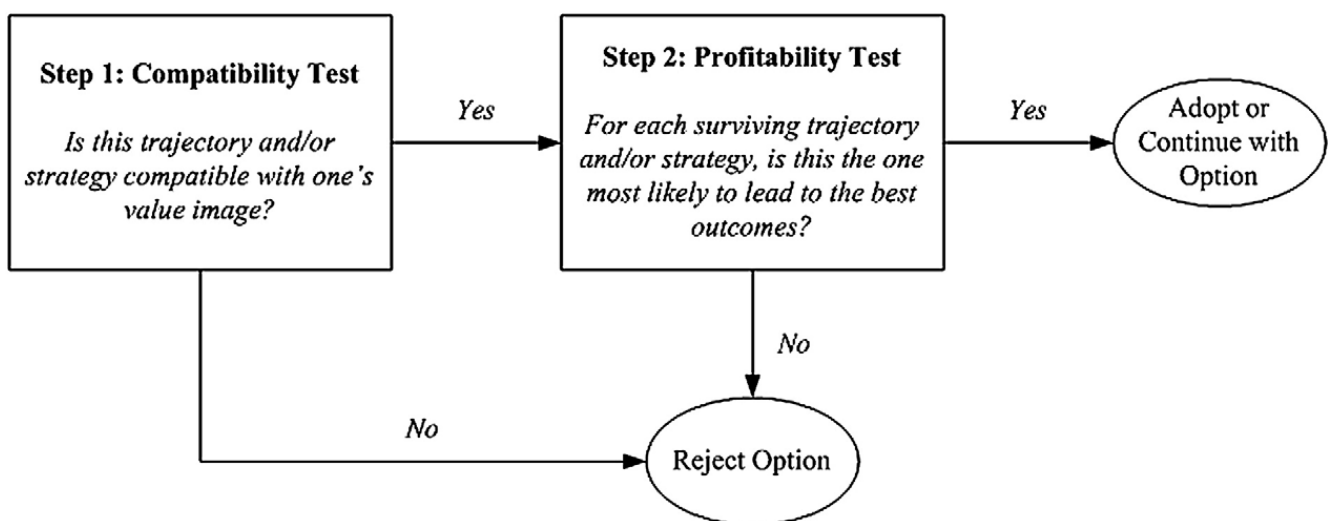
Step 1: Compatibility Test

Is this trajectory and/or strategy compatible with one's value image?

Yes

Step 2: Profitability Test

For each surviving trajectory and/or strategy, is this the one most likely to lead to the best outcomes?

Yes

Adopt or Continue with Option

No

No

Reject Option